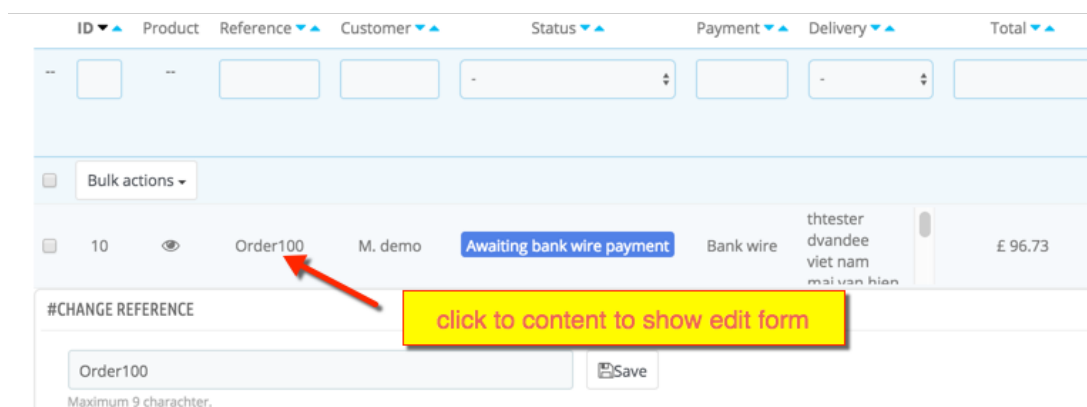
| ID | Product | Reference | Customer | Status | Payment | Delivery | Total |
|---|---|---|---|---|---|---|---|
| -- | -- | | | - | | - | |
| 10 | | Order100 | M. demo | Awaiting bank wire payment | Bank wire | thtester dvandee viet nam mai van hien | £ 96.73 |

Bulk actions

#CHANGE REFERENCE

click to content to show edit form

Order100

Save

Maximum 9 charachter.